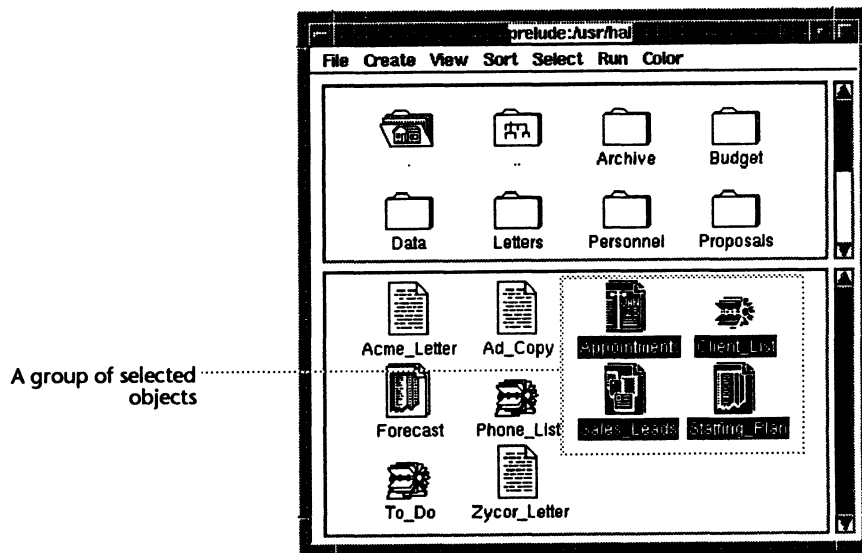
A group of selected objects

prelude:/usr/hal

File Create View Sort Select Run Color

.
..
Archive
Budget
Data
Letters
Personnel
Proposals

Acme_Letter
Ad_Copy
Appointments
Client_List
Forecast
Phone_List
Sales_Leads
Staffing_Plan
To_Do
Zycor_Letter